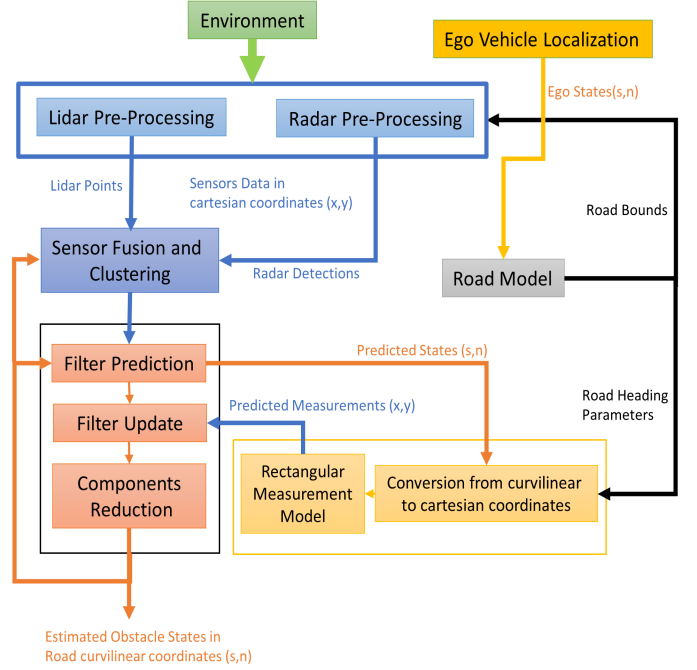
Environment

Ego Vehicle Localization

Lidar Pre-Processing

Radar Pre-Processing

Ego States(s,n)

Lidar Points

Sensors Data in cartesian coordinates (x,y)

Road Bounds

Sensor Fusion and Clustering

Radar Detections

Road Model

Filter Prediction

Predicted States (s,n)

Road Heading Parameters

Filter Update

Predicted Measurements (x,y)

Components Reduction

Rectangular Measurement Model

Conversion from curvilinear to cartesian coordinates

Estimated Obstacle States in Road curvilinear coordinates (s,n)